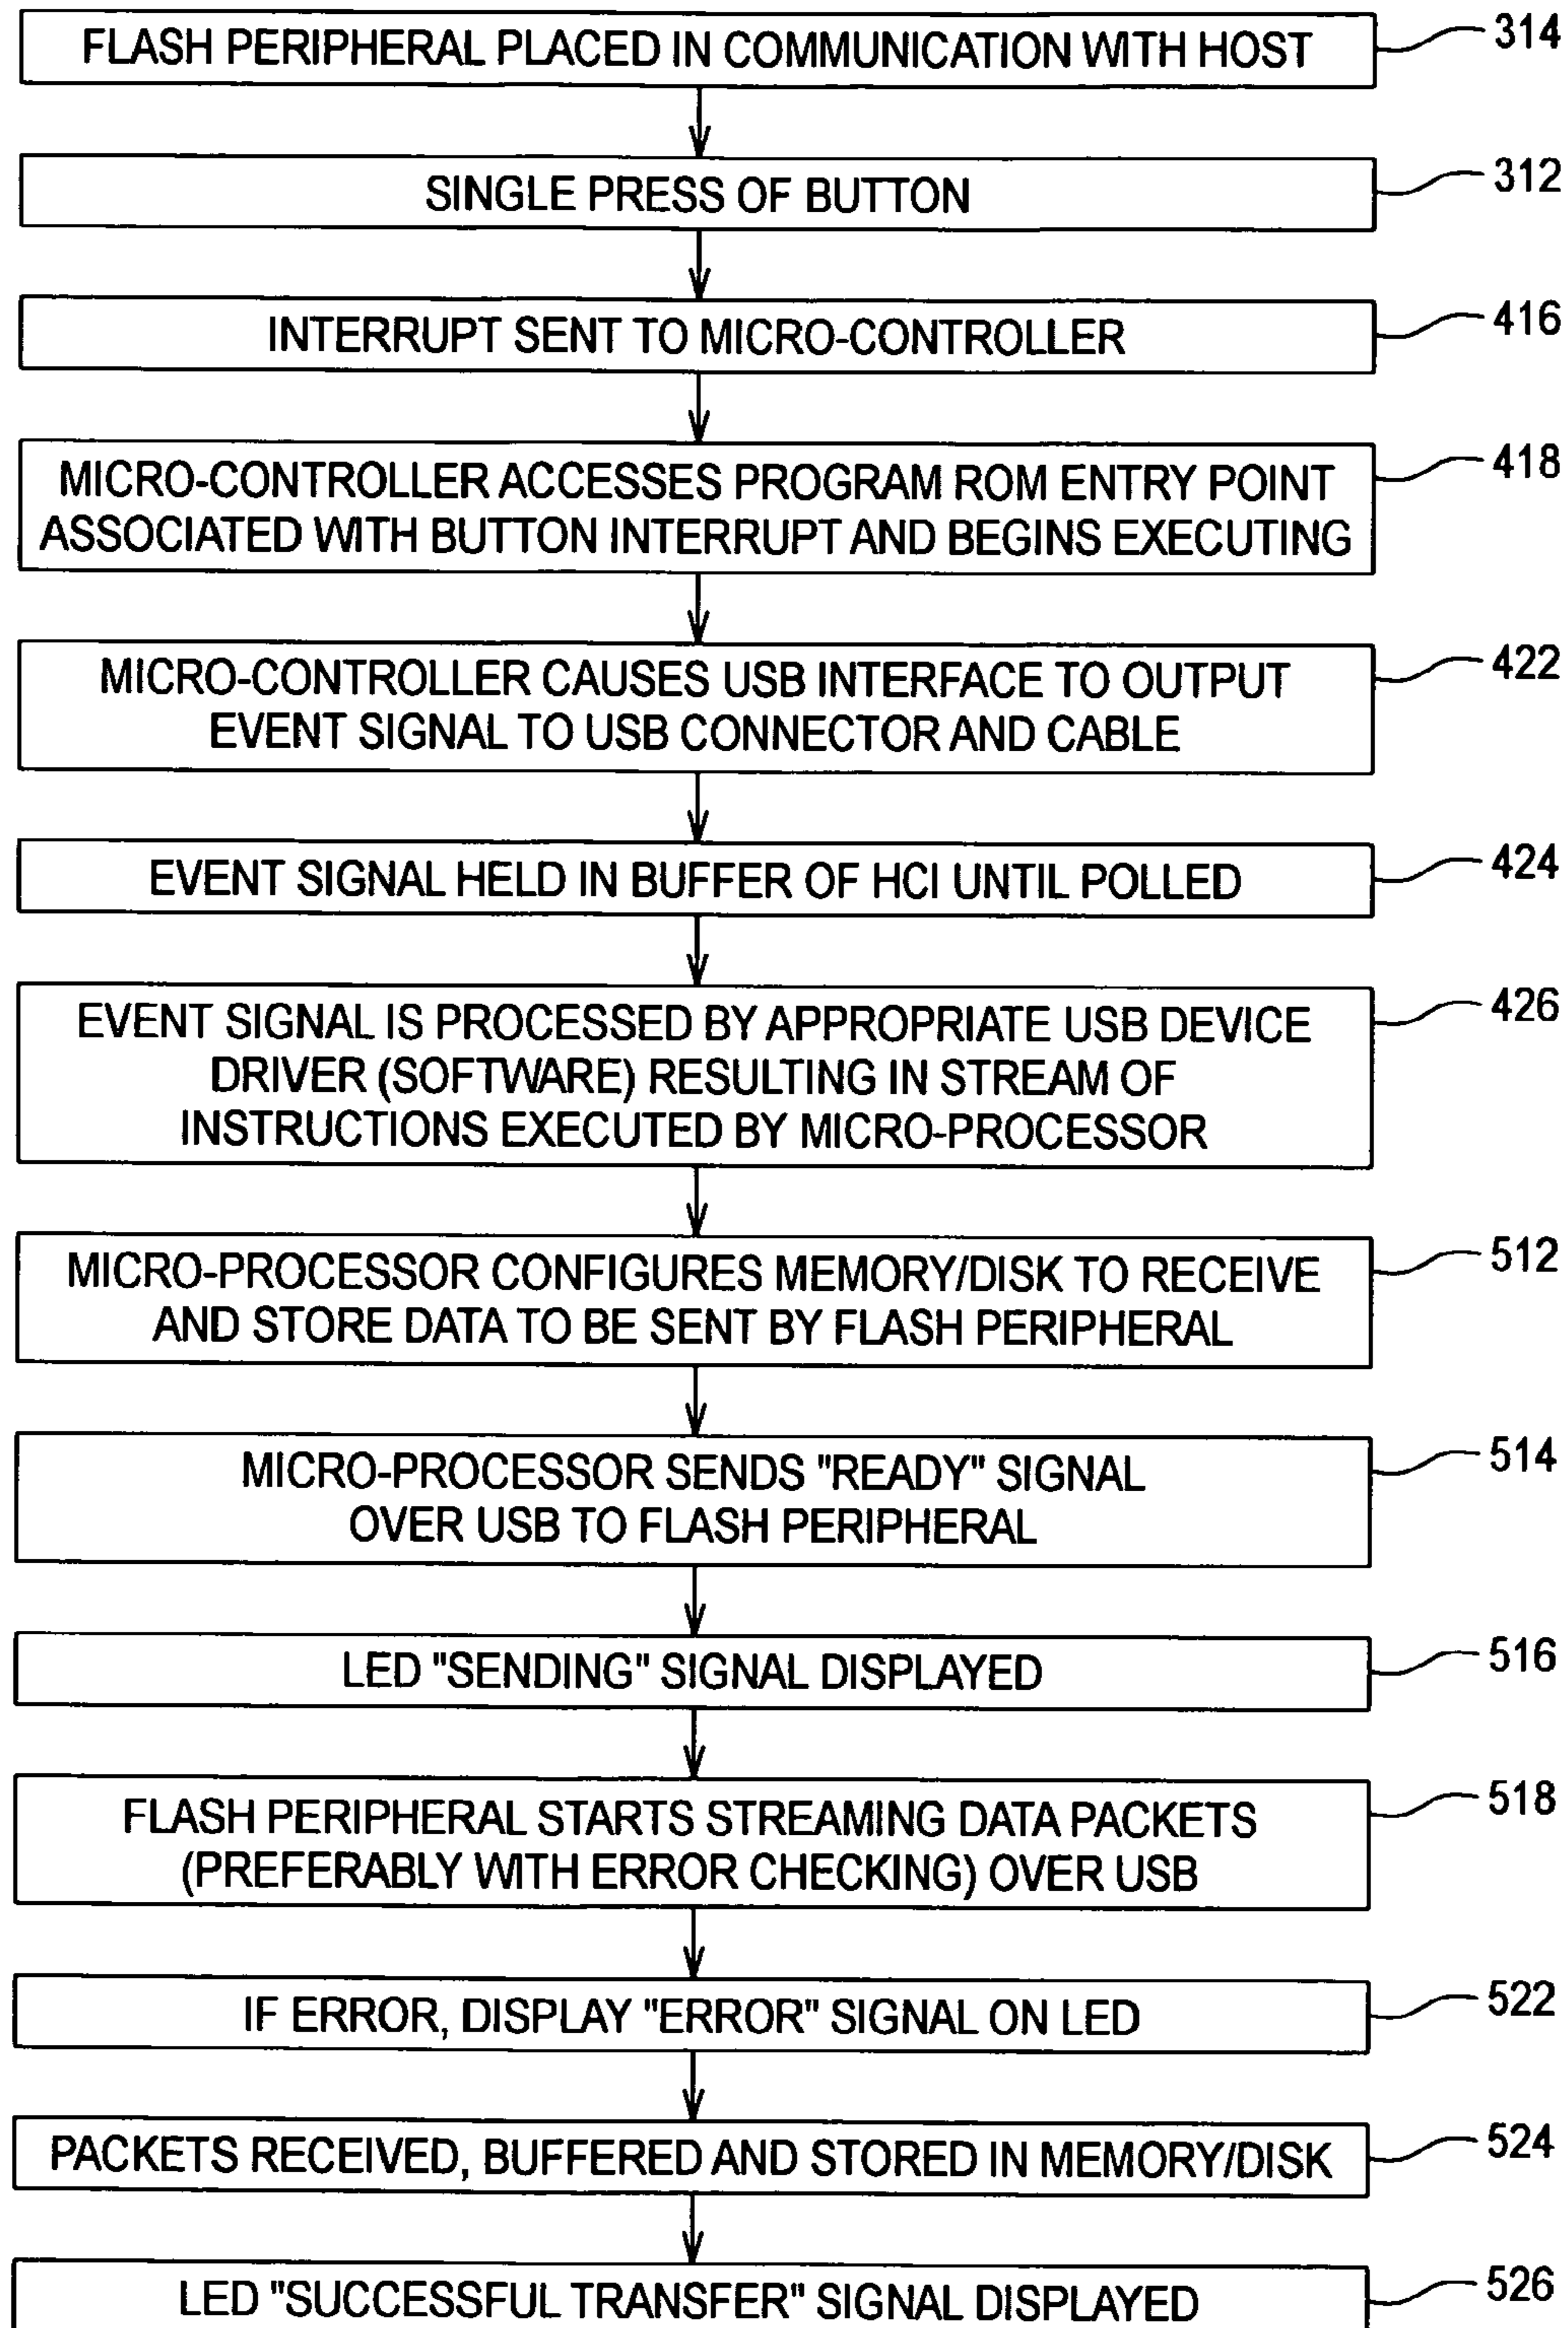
FLASH PERIPHERAL PLACED IN COMMUNICATION WITH HOST
314

SINGLE PRESS OF BUTTON
312

INTERRUPT SENT TO MICRO-CONTROLLER
416

MICRO-CONTROLLER ACCESSES PROGRAM ROM ENTRY POINT ASSOCIATED WITH BUTTON INTERRUPT AND BEGINS EXECUTING
418

MICRO-CONTROLLER CAUSES USB INTERFACE TO OUTPUT EVENT SIGNAL TO USB CONNECTOR AND CABLE
422

EVENT SIGNAL HELD IN BUFFER OF HCI UNTIL POLLED
424

EVENT SIGNAL IS PROCESSED BY APPROPRIATE USB DEVICE DRIVER (SOFTWARE) RESULTING IN STREAM OF INSTRUCTIONS EXECUTED BY MICRO-PROCESSOR
426

MICRO-PROCESSOR CONFIGURES MEMORY/DISK TO RECEIVE AND STORE DATA TO BE SENT BY FLASH PERIPHERAL
512

MICRO-PROCESSOR SENDS "READY" SIGNAL OVER USB TO FLASH PERIPHERAL
514

LED "SENDING" SIGNAL DISPLAYED
516

FLASH PERIPHERAL STARTS STREAMING DATA PACKETS (PREFERABLY WITH ERROR CHECKING) OVER USB
518

IF ERROR, DISPLAY "ERROR" SIGNAL ON LED
522

PACKETS RECEIVED, BUFFERED AND STORED IN MEMORY/DISK
524

LED "SUCCESSFUL TRANSFER" SIGNAL DISPLAYED
526